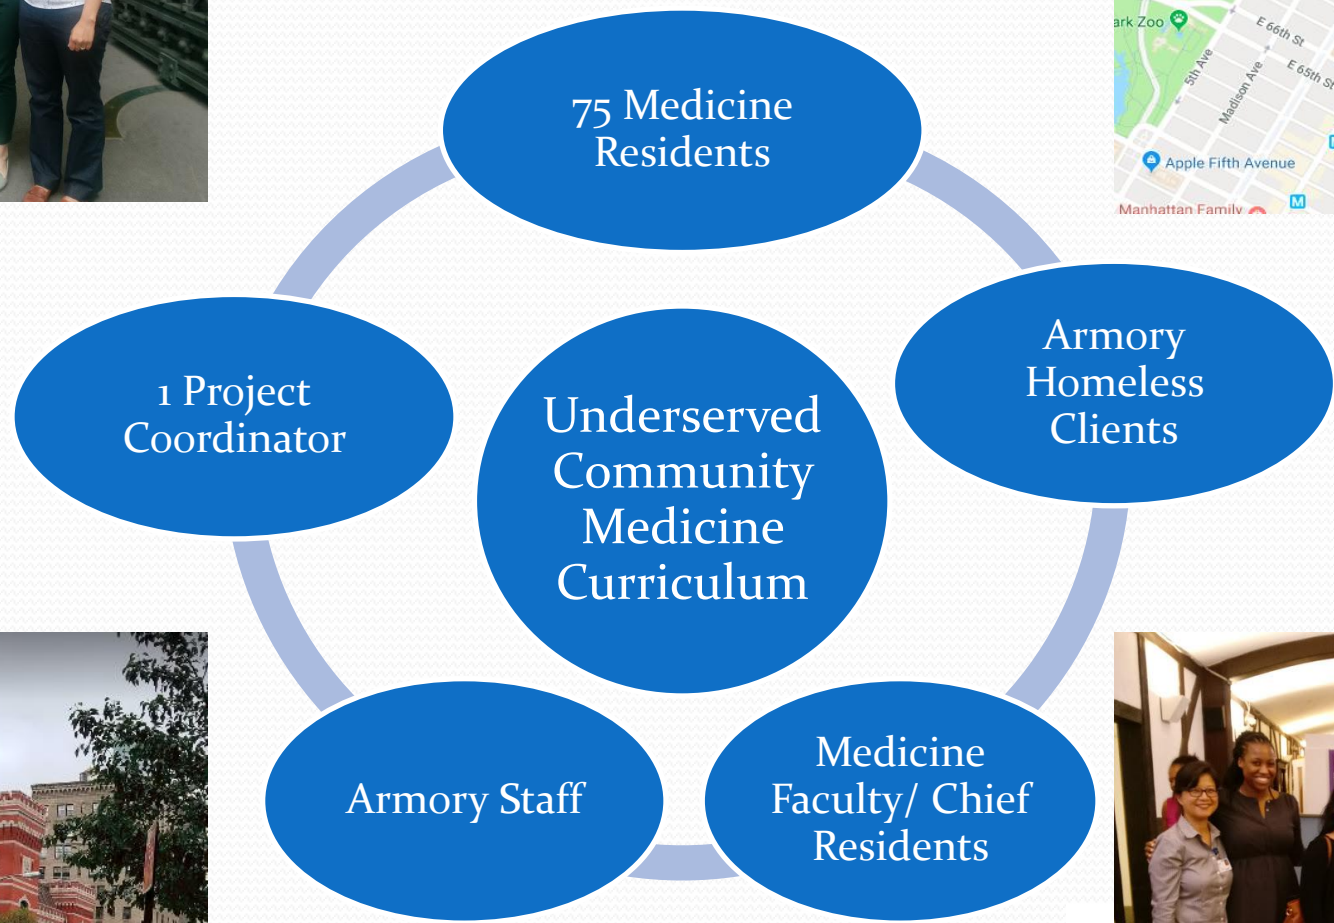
75 Medicine Residents

ark Zoo

E 66th St

E 65th St

5th Ave

Madison Ave

Apple Fifth Avenue

Manhattan Family

Armory Homeless Clients

1 Project Coordinator

Underserved Community Medicine Curriculum

Armory Staff

Medicine Faculty/ Chief Residents